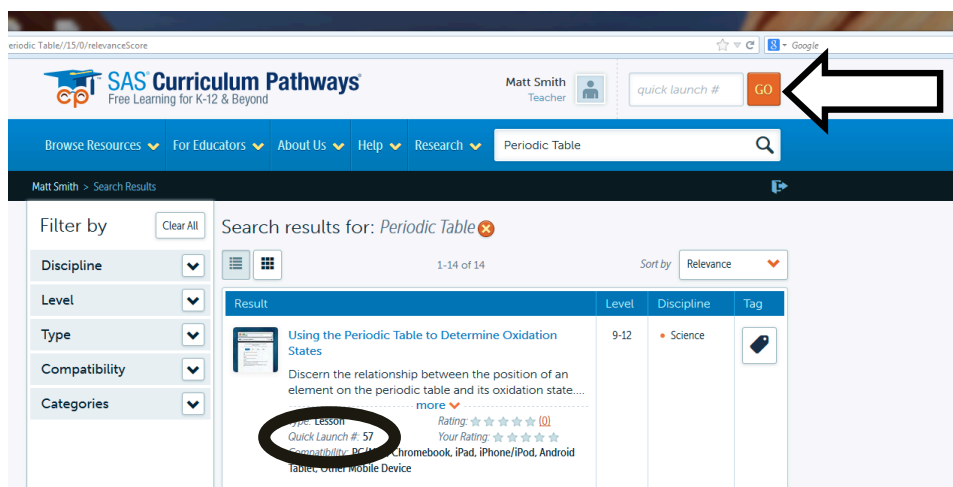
eriodic Table//15/0/relevanceScore

Google

cp SAS® Curriculum Pathways®
Free Learning for K-12 & Beyond

Matt Smith
Teacher

quick launch #

GO

Browse Resources
For Educators
About Us
Help
Research
Periodic Table

Matt Smith > Search Results

Filter by
Clear All

Discipline
Level
Type
Compatibility
Categories

Search results for: Periodic Table

1-14 of 14

Sort by
Relevance

| Result | Level | Discipline | Tag |
|---|---|---|---|
| Using the Periodic Table to Determine Oxidation States<br>Discern the relationship between the position of an element on the periodic table and its oxidation state....<br>more<br>Type: Lesson<br>Rating: (0)<br>Quick Launch #: 57<br>Your Rating:<br>Compatibility: PC/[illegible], Chromebook, iPad, iPhone/iPod, Android Tablet, Other Mobile Device | 9-12 | • Science | |